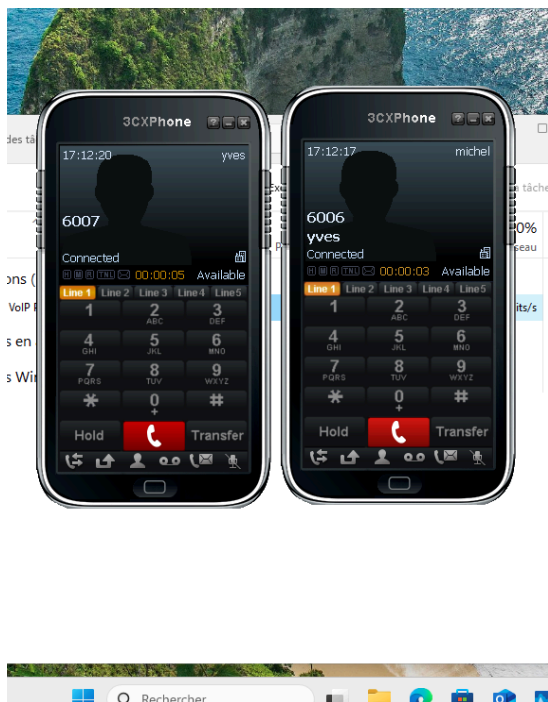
3CXPhone

17:12:20 yves

6007

Connected

00:00:05 Available

Line 1 Line 2 Line 3 Line 4 Line 5

1
2 ABC
3 DEF
4 GHI
5 JKL
6 MNO
7 PQRS
8 TUV
9 WXYZ
*
0 +
#

Hold Transfer

3CXPhone

17:12:17 michel

6006
yves

Connected

00:00:03 Available

Line 1 Line 2 Line 3 Line 4 Line 5

1
2 ABC
3 DEF
4 GHI
5 JKL
6 MNO
7 PQRS
8 TUV
9 WXYZ
*
0 +
#

Hold Transfer

des tâ
ons (
VoIP
s en
s Wir
0%
seau
its/s
tâche

Rechercher